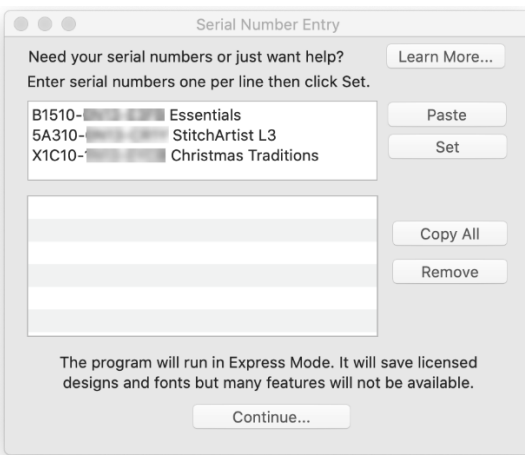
Serial Number Entry

Need your serial numbers or just want help?

Learn More...

Enter serial numbers one per line then click Set.

B1510-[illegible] Essentials
5A310-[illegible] StitchArtist L3
X1C10-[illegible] Christmas Traditions

Paste

Set

Copy All

Remove

The program will run in Express Mode. It will save licensed designs and fonts but many features will not be available.

Continue...